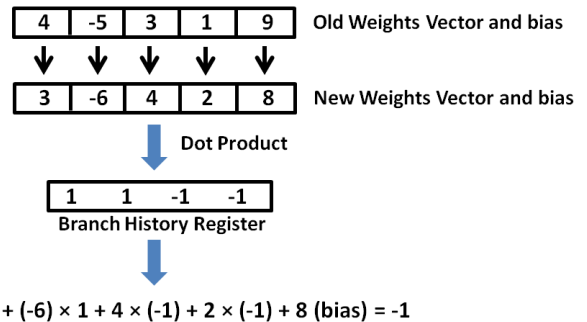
| 4 | -5 | 3 | 1 | 9 |
|---|---|---|---|---|

Old Weights Vector and bias

| 3 | -6 | 4 | 2 | 8 |
|---|---|---|---|---|

New Weights Vector and bias

Dot Product

| 1 | 1 | -1 | -1 |
|---|---|---|---|

Branch History Register

+ (-6) × 1 + 4 × (-1) + 2 × (-1) + 8 (bias) = -1